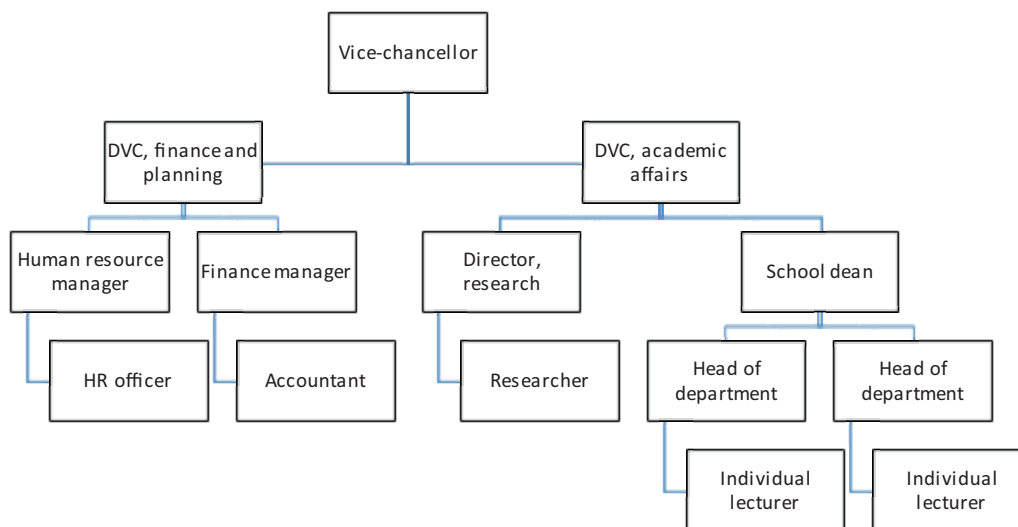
Vice-chancellor

DVC, finance and planning

DVC, academic affairs

Human resource manager

Finance manager

Director, research

School dean

HR officer

Accountant

Researcher

Head of department

Head of department

Individual lecturer

Individual lecturer